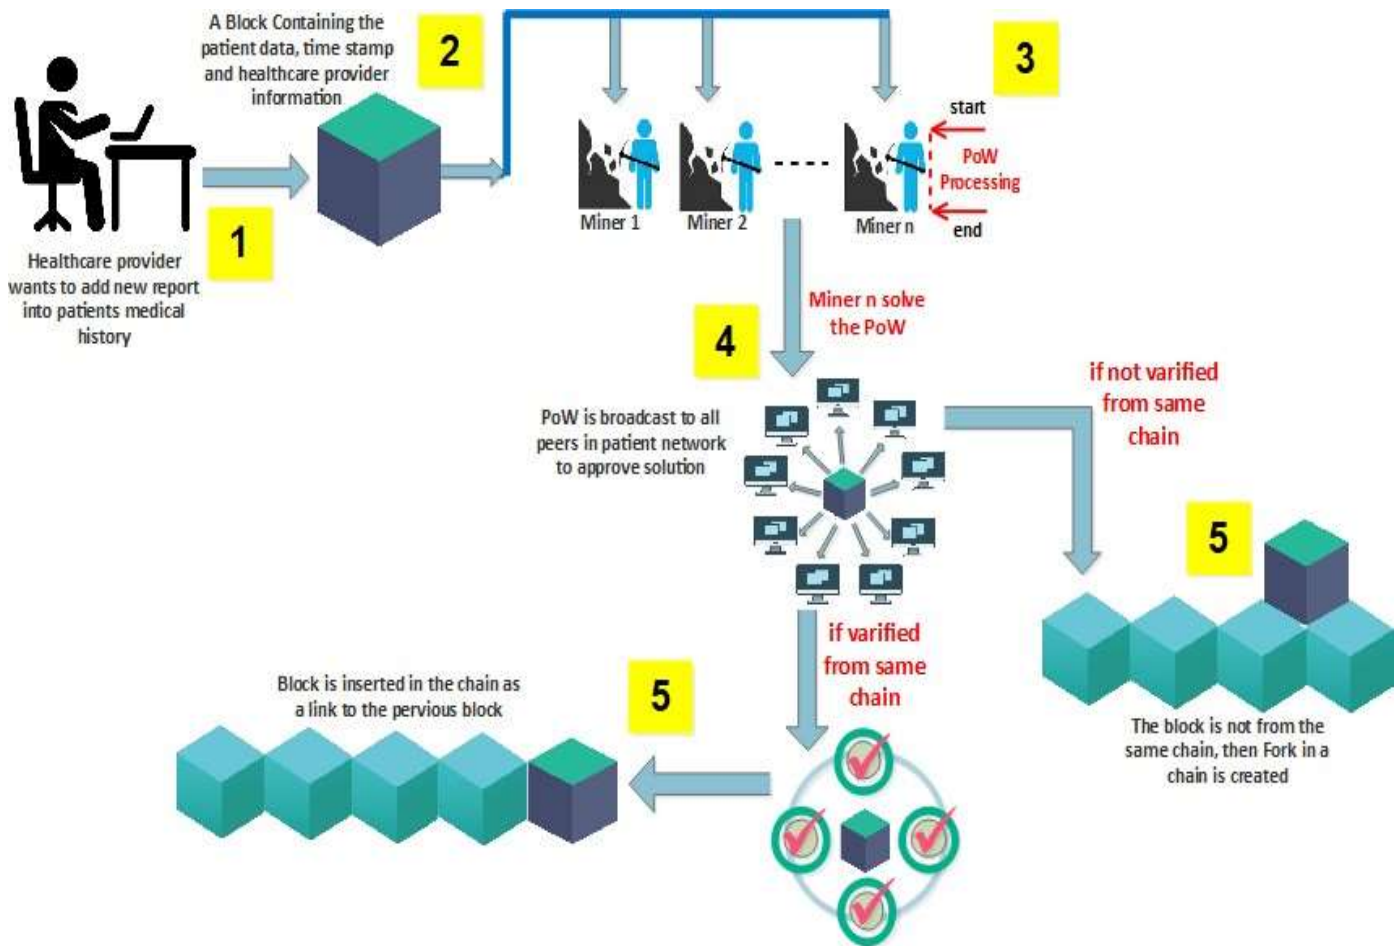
A Block Containing the patient data, time stamp and healthcare provider information

2

3

start

PoW Processing

end

Miner 1

Miner 2

Miner n

1

Healthcare provider wants to add new report into patients medical history

Miner n solve the PoW

4

PoW is broadcast to all peers in patient network to approve solution

if not verified from same chain

5

if varified from same chain

5

Block is inserted in the chain as a link to the pervious block

The block is not from the same chain, then Fork in a chain is created